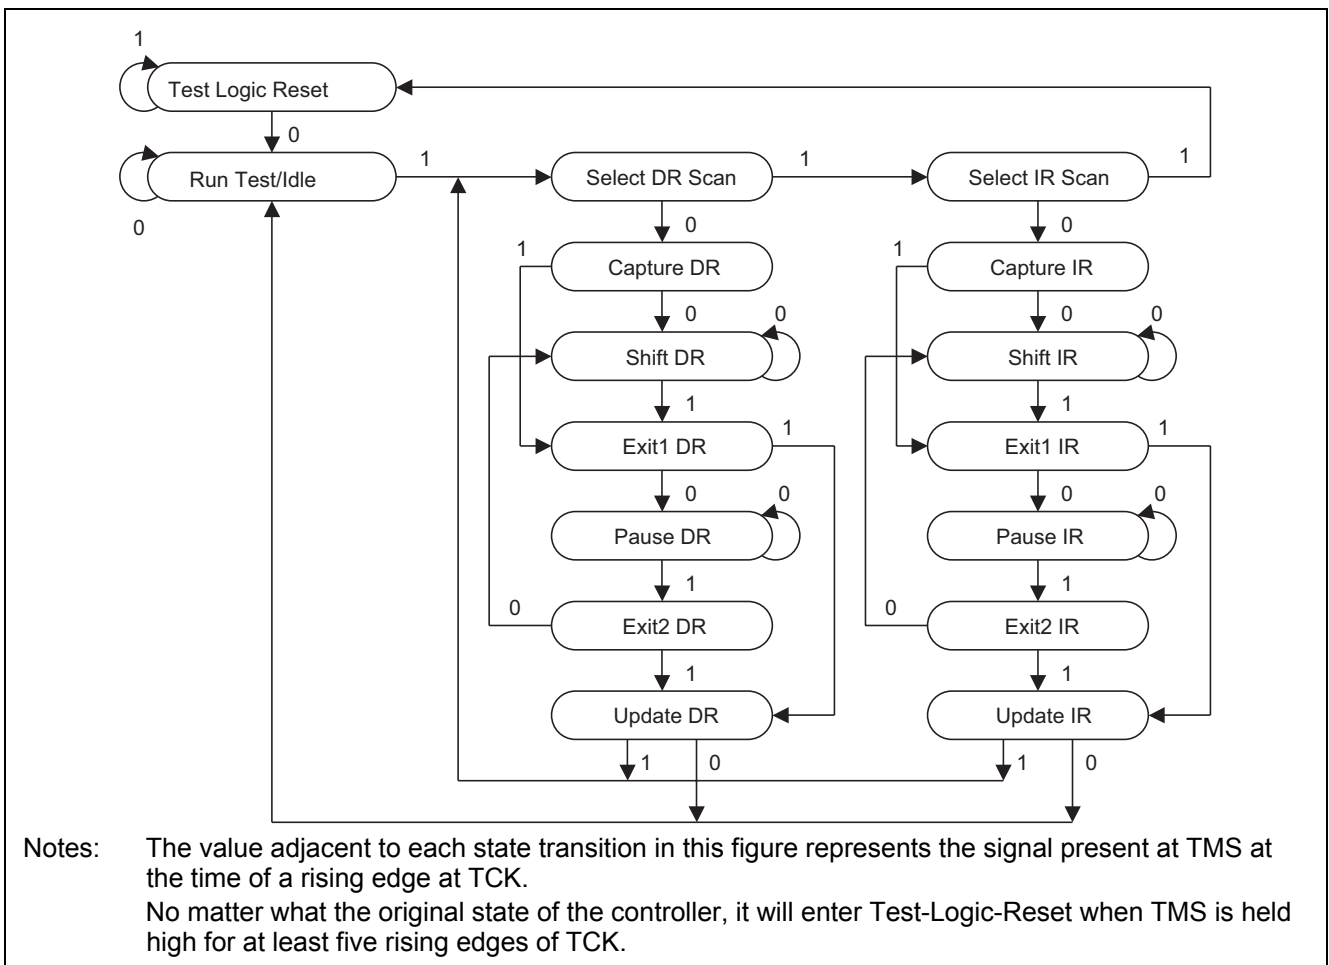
1

Test Logic Reset

0

Run Test/Idle

0

1

Select DR Scan

1

Select IR Scan

1

0

0

1

Capture DR

1

Capture IR

0

0

0

0

Shift DR

Shift IR

1

1

Exit1 DR

1

Exit1 IR

1

0

0

0

0

Pause DR

Pause IR

1

1

0

Exit2 DR

0

Exit2 IR

1

1

Update DR

Update IR

1

0

1

0

Notes: The value adjacent to each state transition in this figure represents the signal present at TMS at the time of a rising edge at TCK.

No matter what the original state of the controller, it will enter Test-Logic-Reset when TMS is held high for at least five rising edges of TCK.